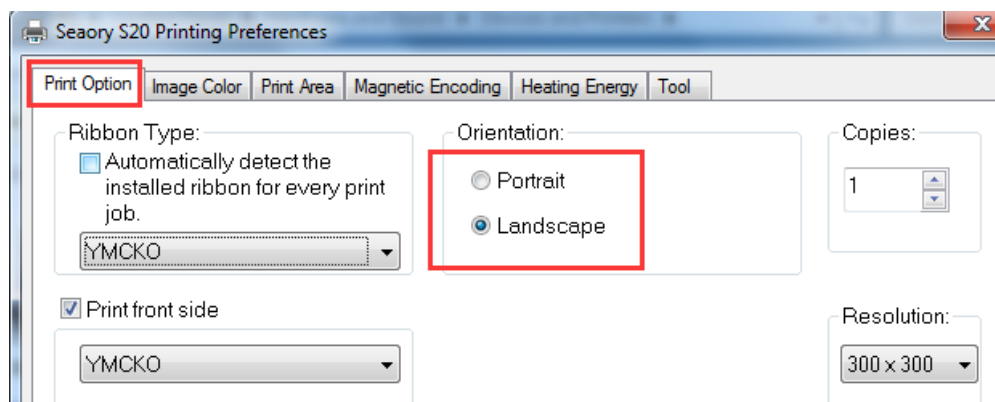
Seaory S20 Printing Preferences

Print Option | Image Color | Print Area | Magnetic Encoding | Heating Energy | Tool

Ribbon Type:
Automatically detect the installed ribbon for every print job.
YMCKO

Orientation:
Portrait
Landscape

Copies:
1

Print front side
YMCKO

Resolution:
300 x 300